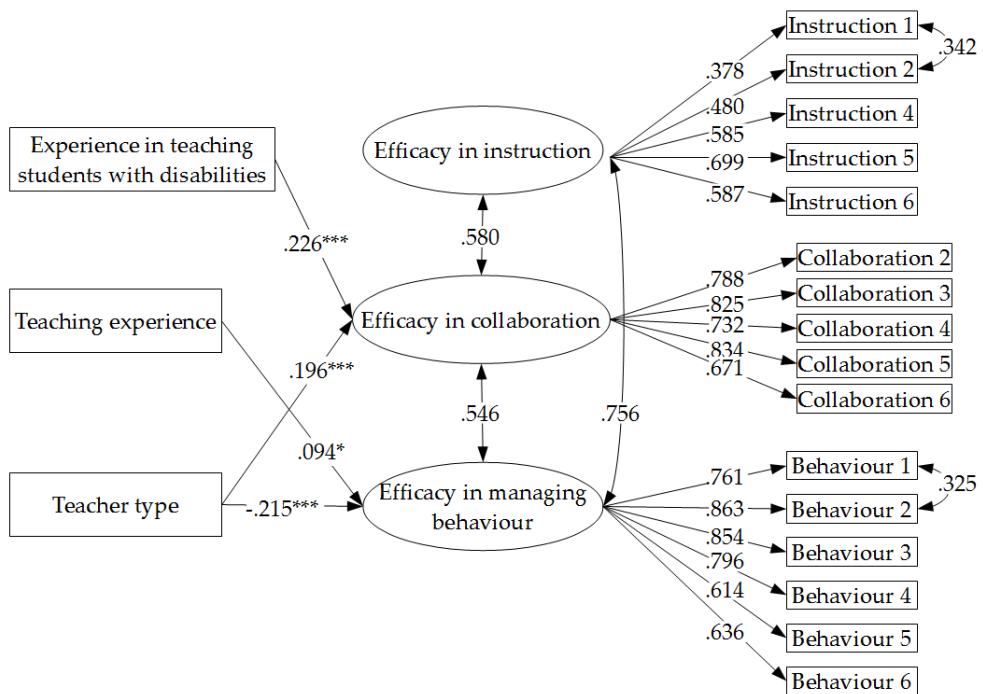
Experience in teaching students with disabilities

Teaching experience

Teacher type

.226***

.196***

.094*

-.215***

Efficacy in instruction

Efficacy in collaboration

Efficacy in managing behaviour

.580

.546

.756

.378
.480
.585
.699
.587

Instruction 1
Instruction 2
Instruction 4
Instruction 5
Instruction 6

.342

.788
.825
.732
.834
.671

Collaboration 2
Collaboration 3
Collaboration 4
Collaboration 5
Collaboration 6

.761
.863
.854
.796
.614
.636

Behaviour 1
Behaviour 2
Behaviour 3
Behaviour 4
Behaviour 5
Behaviour 6

.325